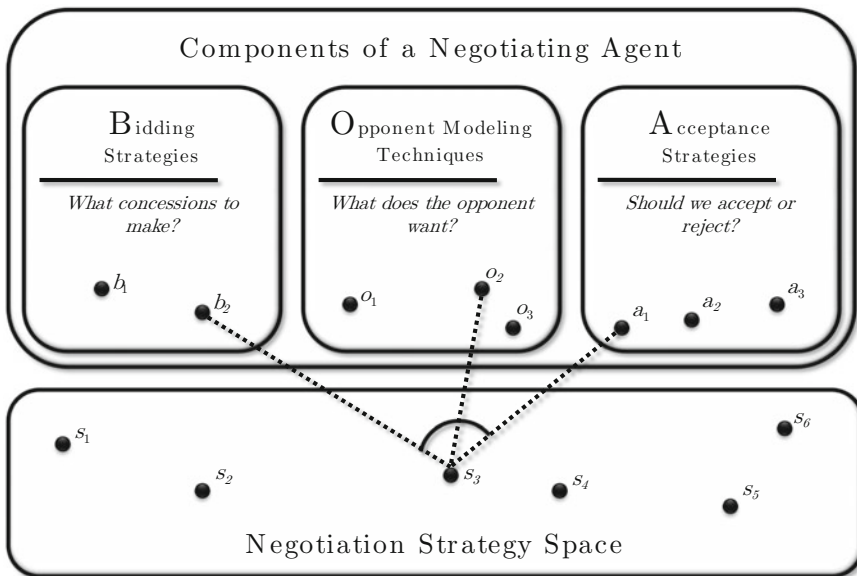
Components of a Negotiating Agent

Bidding Strategies

What concessions to make?

$b_1$

$b_2$

Opponent Modeling Techniques

What does the opponent want?

$o_1$

$o_2$

$o_3$

Acceptance Strategies

Should we accept or reject?

$a_1$

$a_2$

$a_3$

$s_1$

$s_2$

$s_3$

$s_4$

$s_5$

$s_6$

Negotiation Strategy Space